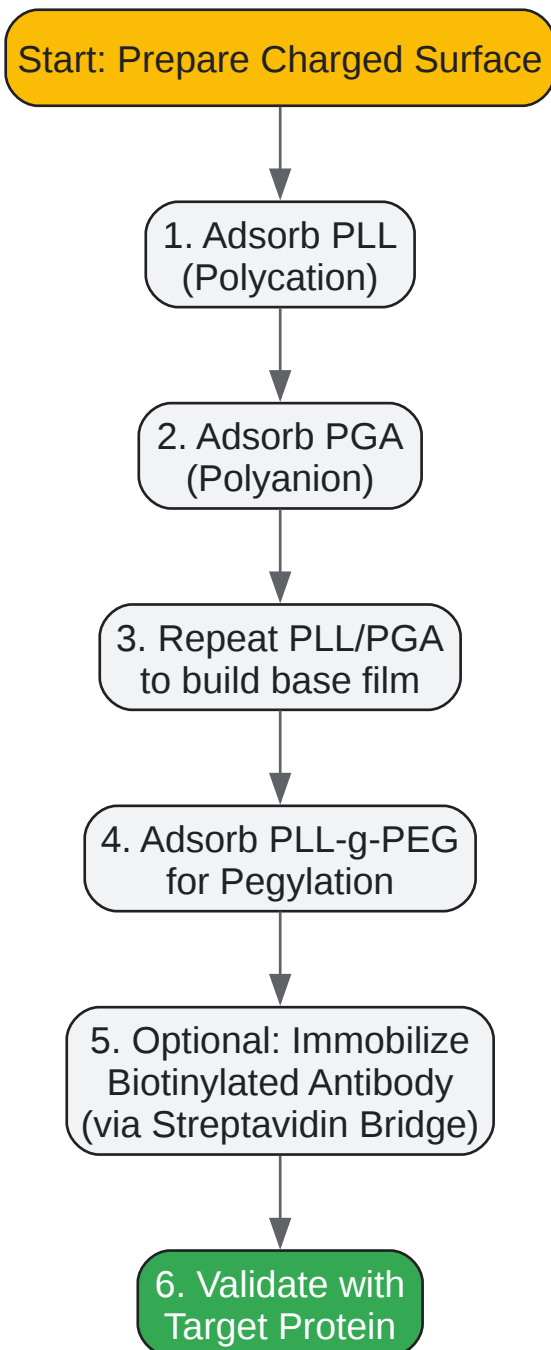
Start: Prepare Charged Surface

1. Adsorb PLL (Polycation)

2. Adsorb PGA (Polyanion)

3. Repeat PLL/PGA to build base film

4. Adsorb PLL-g-PEG for Pegylation

5. Optional: Immobilize Biotinylated Antibody (via Streptavidin Bridge)

6. Validate with Target Protein